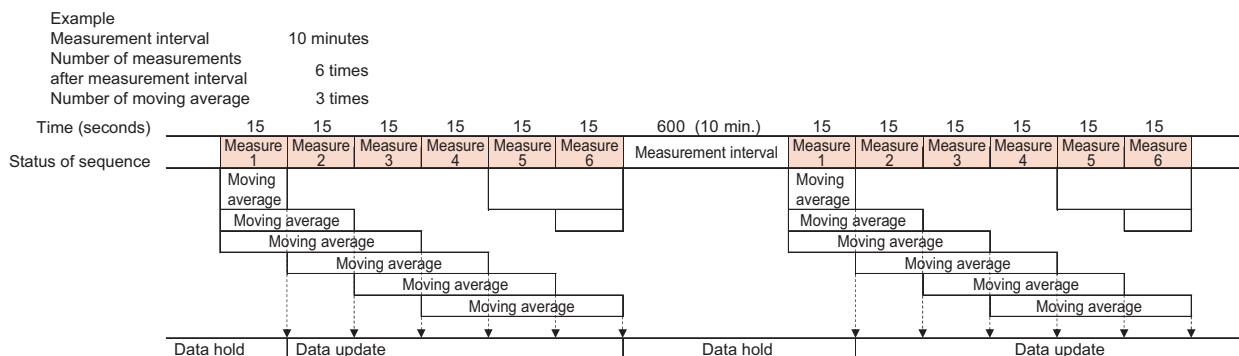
Example
Measurement interval 10 minutes
Number of measurements after measurement interval 6 times
Number of moving average 3 times

Time (seconds) 15 15 15 15 15 15 600 (10 min.) 15 15 15 15 15 15

Status of sequence Measure 1 Measure 2 Measure 3 Measure 4 Measure 5 Measure 6 Measurement interval Measure 1 Measure 2 Measure 3 Measure 4 Measure 5 Measure 6

Moving average
Moving average
Moving average
Moving average
Moving average
Moving average

Moving average
Moving average
Moving average
Moving average
Moving average
Moving average

Data hold Data update Data hold Data update